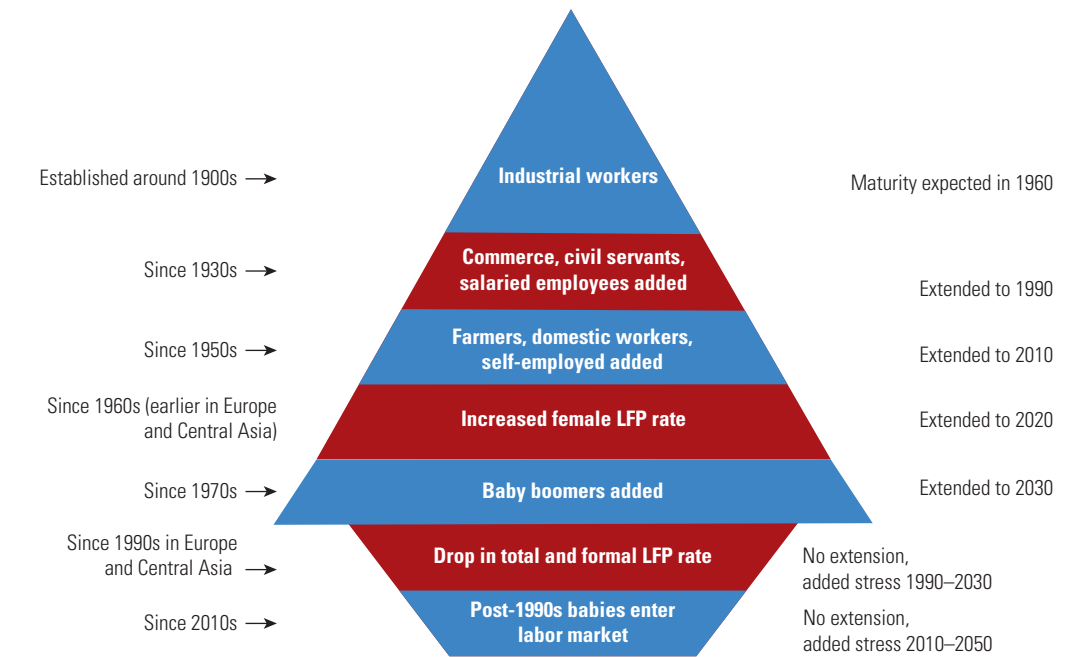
Established around 1900s →

Industrial workers

Maturity expected in 1960

Since 1930s →

Commerce, civil servants, salaried employees added

Extended to 1990

Since 1950s →

Farmers, domestic workers, self-employed added

Extended to 2010

Since 1960s (earlier in Europe and Central Asia)

Increased female LFP rate

Extended to 2020

Since 1970s →

Baby boomers added

Extended to 2030

Since 1990s in Europe and Central Asia →

Drop in total and formal LFP rate

No extension, added stress 1990–2030

Since 2010s →

Post-1990s babies enter labor market

No extension, added stress 2010–2050